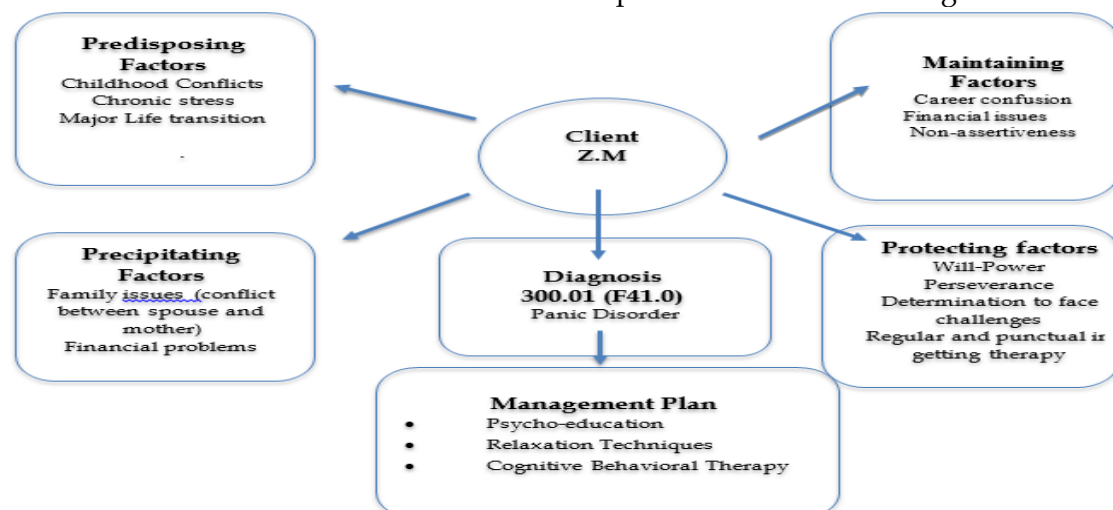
Predisposing Factors
Childhood Conflicts
Chronic stress
Major Life transition

Client
Z.M

Maintaining Factors
Career confusion
Financial issues
Non-assertiveness

Precipitating Factors
Family issues (conflict between spouse and mother)
Financial problems

Diagnosis
300.01 (F41.0)
Panic Disorder

Protecting factors
Will-Power
Perseverance
Determination to face challenges
Regular and punctual ir getting therapy

Management Plan
- Psycho-education
- Relaxation Techniques
- Cognitive Behavioral Therapy